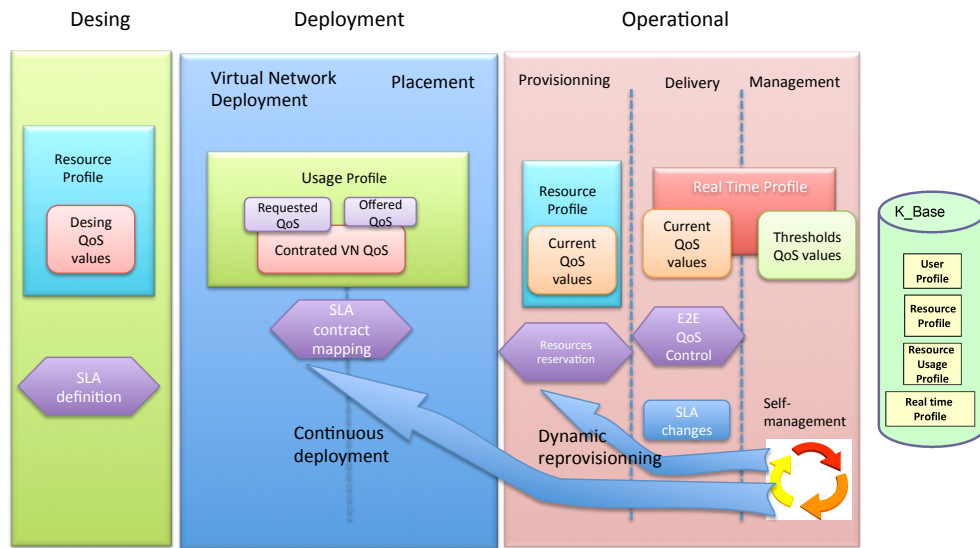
Desing

Deployment

Operational

Resource Profile

Desing QoS values

SLA definition

Virtual Network Deployment

Placement

Usage Profile

Requested QoS

Offered QoS

Contrated VN QoS

SLA contract mapping

Continuous deployment

Provisionning

Delivery

Management

Resource Profile

Current QoS values

Real Time Profile

Current QoS values

Thresholds QoS values

Resources reservation

E2E QoS Control

SLA changes

Self-management

Dynamic reprovisionning

K_Base

User Profile

Resource Profile

Resource Usage Profile

Real time Profile